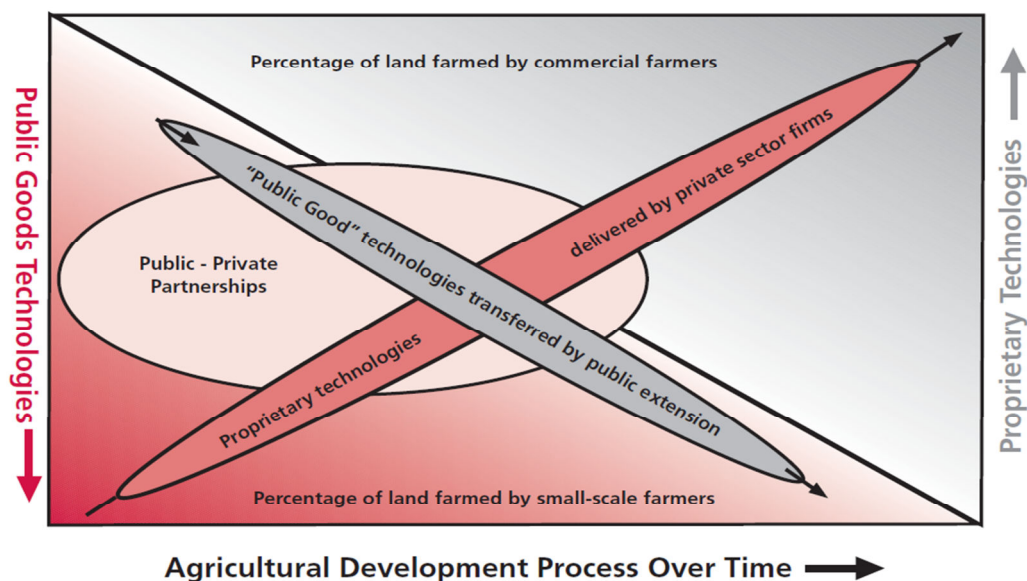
Percentage of land farmed by commercial farmers

Public Goods Technologies

Proprietary Technologies

Public - Private Partnerships

"Public Good" technologies transferred by public extension

Proprietary technologies delivered by private sector firms

Percentage of land farmed by small-scale farmers

Agricultural Development Process Over Time